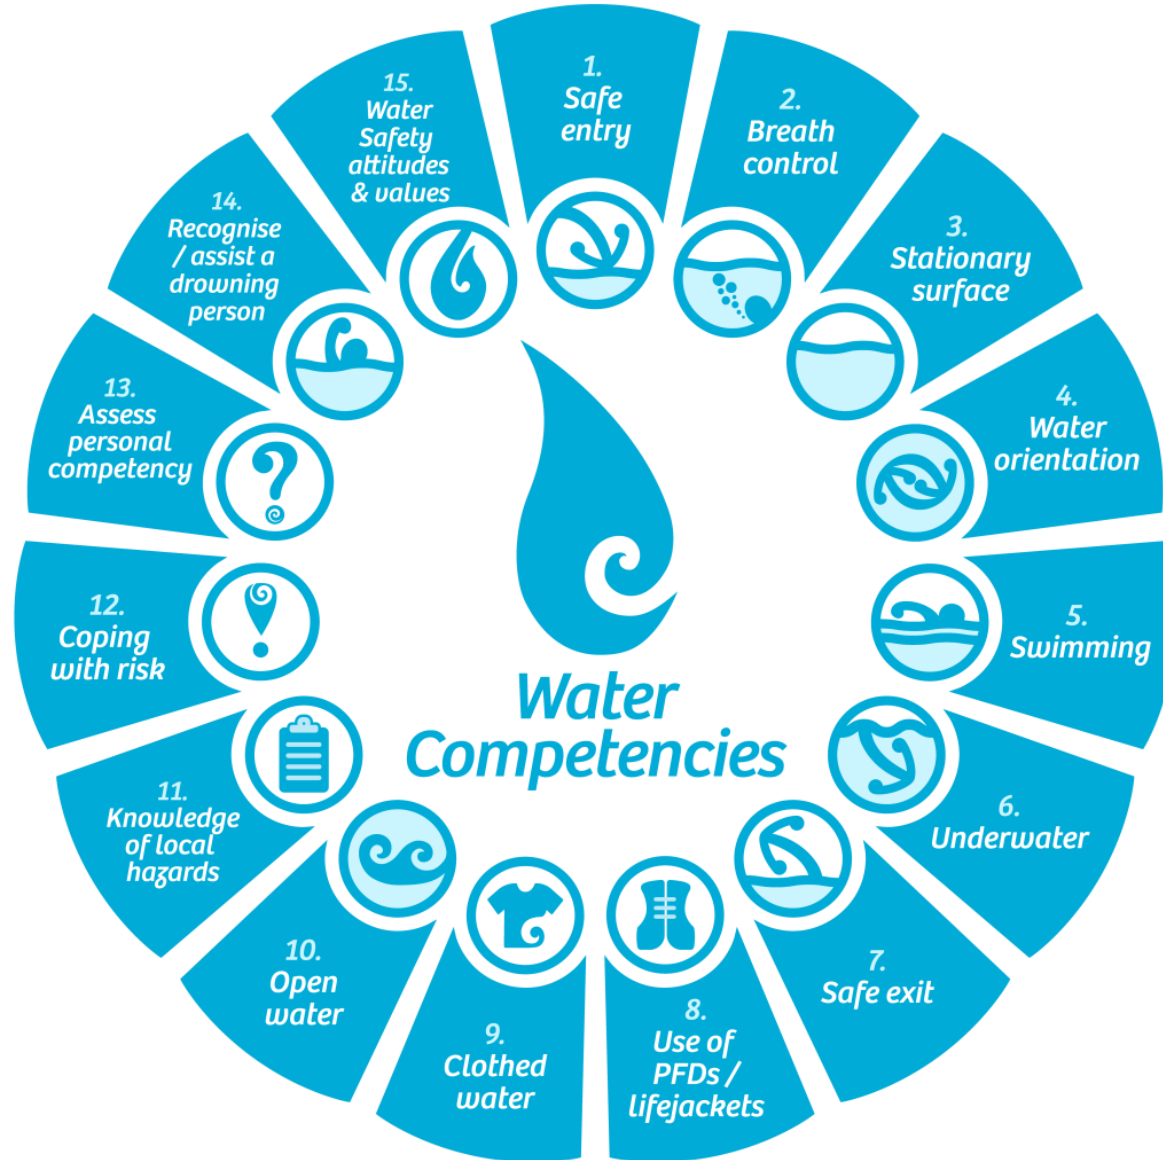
1. Safe entry

2. Breath control

3. Stationary surface

4. Water orientation

5. Swimming

6. Underwater

7. Safe exit

8. Use of PFDs / lifejackets

9. Clothed water

10. Open water

11. Knowledge of local hazards

12. Coping with risk

13. Assess personal competency

14. Recognise / assist a drowning person

15. Water Safety attitudes & values

Water Competencies